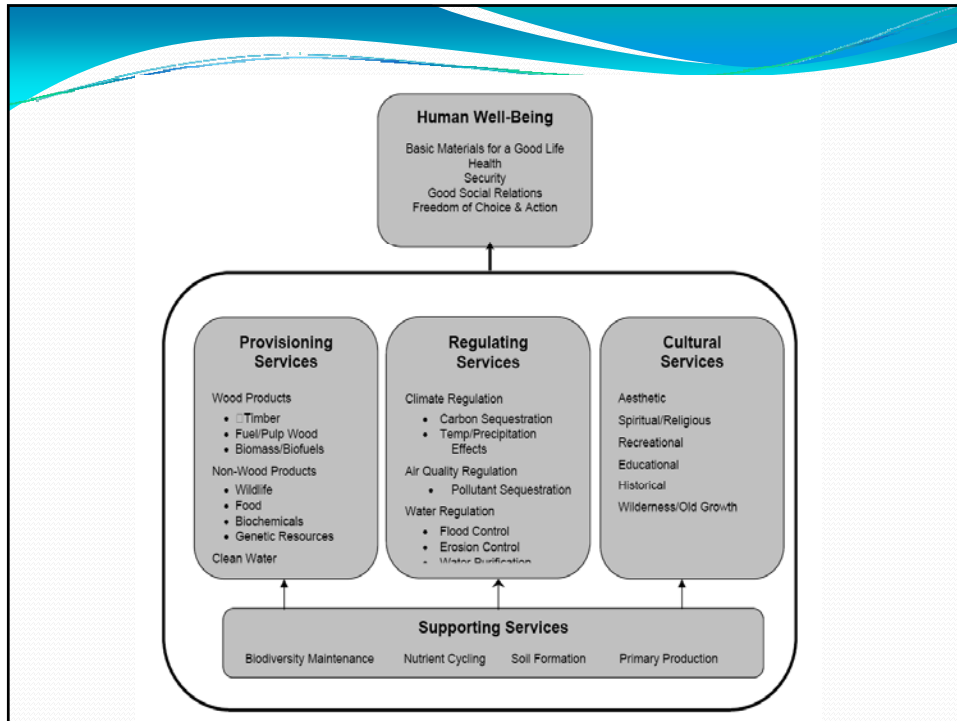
Human Well-Being

Basic Materials for a Good Life
Health
Security
Good Social Relations
Freedom of Choice & Action

Provisioning Services

Wood Products
- □Timber
- Fuel/Pulp Wood
- Biomass/Biofuels

Non-Wood Products
- Wildlife
- Food
- Biochemicals
- Genetic Resources

Clean Water

Regulating Services

Climate Regulation
- Carbon Sequestration
- Temp/Precipitation Effects

Air Quality Regulation
- Pollutant Sequestration

Water Regulation
- Flood Control
- Erosion Control
- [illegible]

Cultural Services

Aesthetic
Spiritual/Religious
Recreational
Educational
Historical
Wilderness/Old Growth

Supporting Services

Biodiversity Maintenance Nutrient Cycling Soil Formation Primary Production